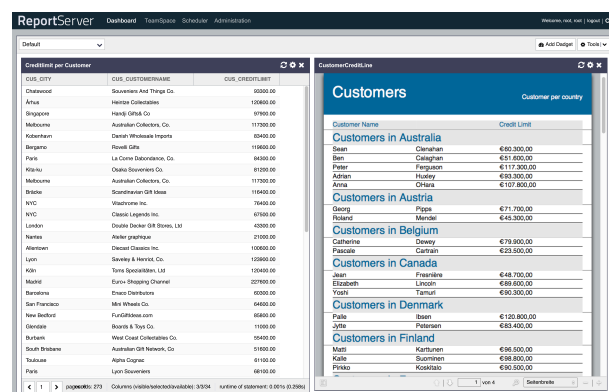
ReportServer Dashboard TeamSpace Scheduler Administration Welcome, root, root | logout

Default

Add Dadget Tools

Creditlimit per Customer

| CUS_CITY | CUS_CUSTOMERNAME | CUS_CREDITLIMIT |
|---|---|---|
| Chatswood | Souveniers And Things Co. | 93300.00 |
| Århus | Heintze Collectables | 120800.00 |
| Singapore | Handji Gifts& Co | 97900.00 |
| Melbourne | Australian Collectors, Co. | 117300.00 |
| Kobenhavn | Danish Wholesale Imports | 83400.00 |
| Bergamo | Rovelli Gifts | 119600.00 |
| Paris | La Corne Dabondance, Co. | 84300.00 |
| Kita-ku | Osaka Souveniers Co. | 81200.00 |
| Melbourne | Australian Collectors, Co. | 117300.00 |
| Bräcke | Scandinavian Gift Ideas | 116400.00 |
| NYC | Vitachrome Inc. | 76400.00 |
| NYC | Classic Legends Inc. | 67500.00 |
| London | Double Decker Gift Stores, Ltd | 43300.00 |
| Nantes | Atelier graphique | 21000.00 |
| Allentown | Diecast Classics Inc. | 100600.00 |
| Lyon | Saveley & Henriot, Co. | 123900.00 |
| Köln | Toms Spezialitäten, Ltd | 120400.00 |
| Madrid | Euro+ Shopping Channel | 227600.00 |
| Barcelona | Enaco Distributors | 60300.00 |
| San Francisco | Mini Wheels Co. | 64600.00 |
| New Bedford | FunGiftIdeas.com | 85800.00 |
| Glendale | Boards & Toys Co. | 11000.00 |
| Burbank | West Coast Collectables Co. | 55400.00 |
| South Brisbane | Australian Gift Network, Co | 51600.00 |
| Toulouse | Alpha Cognac | 61100.00 |
| Paris | Lyon Souveniers | 68100.00 |

1 pageresults: 273 Columns (visible/selected/available): 3/3/34 runtime of statement: 0.061s (0.298s)

CustomerCreditLine

Customers

Customer per country

Customer Name Credit Limit

Customers in Australia

| Sean | Clenahan | €60.300,00 |
|---|---|---|
| Ben | Calaghan | €51.600,00 |
| Peter | Ferguson | €117.300,00 |
| Adrian | Huxley | €93.300,00 |
| Anna | OHara | €107.800,00 |

Customers in Austria

| Georg | Pipps | €71.700,00 |
|---|---|---|
| Roland | Mendel | €45.300,00 |

Customers in Belgium

| Catherine | Dewey | €79.900,00 |
|---|---|---|
| Pascale | Cartrain | €23.500,00 |

Customers in Canada

| Jean | Fresnière | €48.700,00 |
|---|---|---|
| Elizabeth | Lincoln | €89.600,00 |
| Yoshi | Tamuri | €90.300,00 |

Customers in Denmark

| Palle | Ibsen | €120.800,00 |
|---|---|---|
| Jytte | Petersen | €83.400,00 |

Customers in Finland

| Matti | Karttunen | €96.500,00 |
|---|---|---|
| Kalle | Suominen | €98.800,00 |
| Pirkko | Koskitalo | €119.600,00 |

1 von 4 Seitenbreite